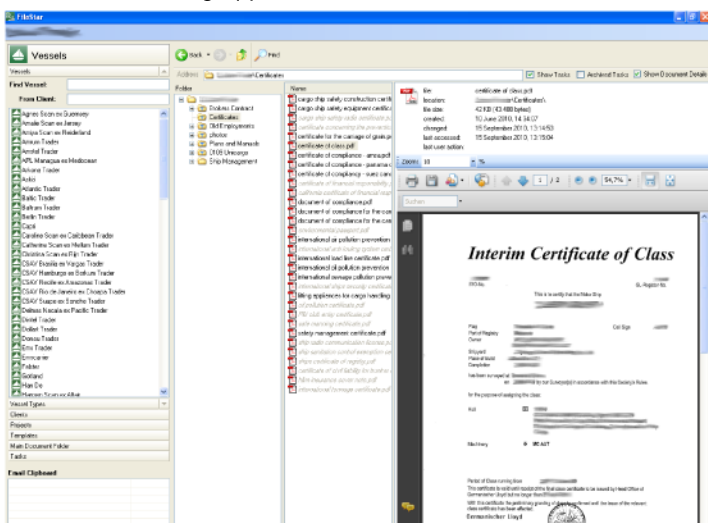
FibStar

Vessels

Vessels

Find Vessel:

From Client:

Agnes Scan ex Guernsey
Amalie Scan ex Jersey
Anisa Scan ex Niederland
Anisus Trader
Annhal Trader
APL Managua ex Mediocean
Aruana Trader
Astor
Atlantic Trader
Baltic Trader
Balkan Trader
Berlin Trader
Capri
Carolina Scan ex Caribbean Trader
Catherine Scan ex Meltam Trader
Christina Scan ex Fiji Trader
CSAV Brasilia ex Vargas Trader
CSAV Hamburgo ex Borkum Trader
CSAV Recife ex Amazonas Trader
CSAV Rio de Janeiro ex Chiapas Trader
CSAV Suape ex Sonoha Trader
Delmas Nacala ex Pacific Trader
Dettel Trader
Dollart Trader
Donau Trader
Erie Trader
Emscarrier
Fehmer
Gotland
Han Bo
Hansen Scan ex Albat

Vessel Types
Clients
Projects
Templates
Main Document Folder
Tasks

Email Clipboard

Back Find

Address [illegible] Certificates

Show Tasks Archived Tasks Show Document Details

Folder

Dalbes Contract
Certificates
Skill Employments
photos
Plans and Manuals
DDB Umsorge
Ship Management

Name
cargo ship safety construction certifi
cargo ship safety equipment certifica
cargo ship safety radio certificate.p
certificate concerning the preventio
certificate for the carriage of goods pa
certificate of class.pdf
certificate of compliance - annual ch
certificate of compliance - panama c
certificate of compliance - suez cana
certificate of financial responsibility
california certificate of financial resp
document of compliance.pdf
document of compliance for the carr
document of compliance for the carr
environmental passport.pdf
international anti-fouling system ce
international load line certificate.pdf
international oil pollution prevention
international sewage pollution preve
international ship security certificat
lifting appliances for cargo handling
oil pollution certificate.pdf
P&I club entry certificate.pdf
safe manning certificate.pdf
safety management certificate.pdf
ship radio communication license.p
ship sanitation control exemption ce
ship's certificate of registry.pdf
certificate of civil liability for bunker o
hull insurance cover note.pdf
international tonnage certificate.pdf

file: certificate of class.pdf
location: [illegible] \Certificates\
file size: 43 KB (43.488 bytes)
created: 10 June 2010, 14:34:07
changed: 15 September 2010, 13:14:53
last accessed: 15 September 2010, 13:15:04
last user action:

Zoom: 80 %

1 / 2 54,7%

Suchen

Interim Certificate of Class

This is to certify that the New Ship

for the purpose of assigning the class

Hull

Machinery ✠ MC AUT

Germanischer Lloyd